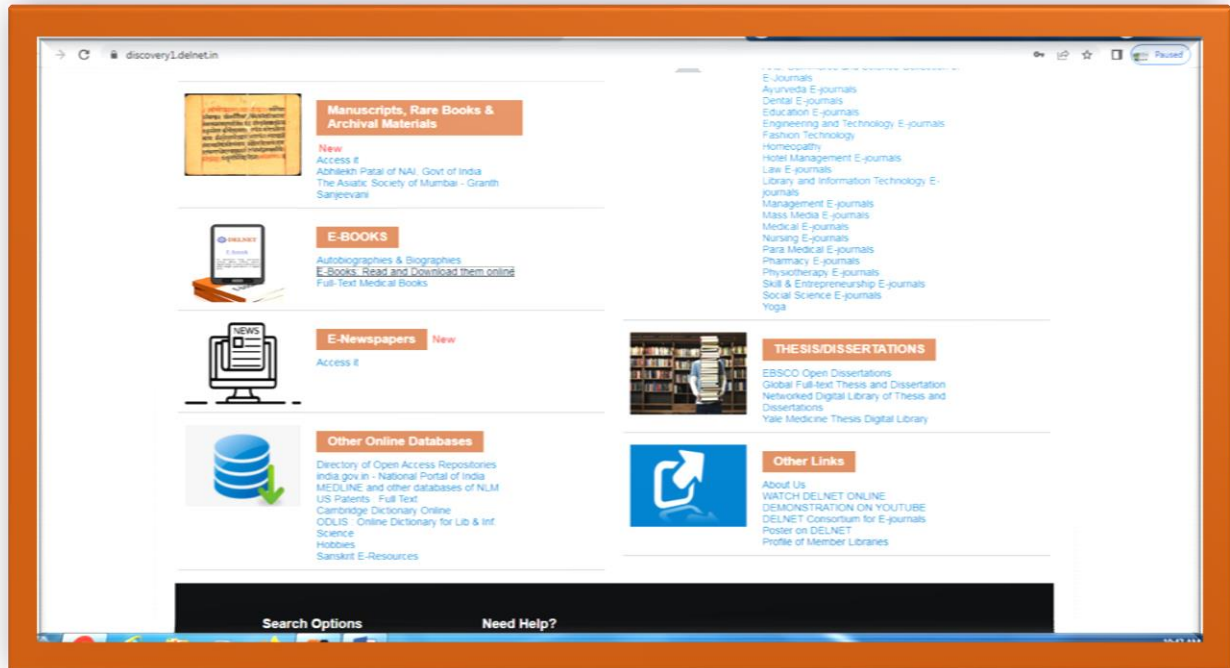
discovery1.delnet.in

Paused

Manuscripts, Rare Books & Archival Materials

New
Access it
Abhilekh Patal of NAI, Govt of India
The Asiatic Society of Mumbai - Granth Sanjeevani

DELNET
E-BOOKS

Autobiographies & Biographies
E-Books: Read and Download them online
Full-Text Medical Books

NEWS
E-Newspapers New

Access it

Other Online Databases

Directory of Open Access Repositories
india.gov.in - National Portal of India
MEDLINE and other databases of NLM
US Patents : Full Text
Cambridge Dictionary Online
ODLIS : Online Dictionary for Lib & Inf. Science
Hobbies
Sanskrit E-Resources

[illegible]
E-Journals
Ayurveda E-journals
Dental E-journals
Education E-journals
Engineering and Technology E-journals
Fashion Technology
Homeopathy
Hotel Management E-journals
Law E-journals
Library and Information Technology E-journals
Management E-journals
Mass Media E-journals
Medical E-journals
Nursing E-journals
Para Medical E-journals
Pharmacy E-journals
Physiotherapy E-journals
Skill & Entrepreneurship E-journals
Social Science E-journals
Yoga

THESIS/DISSERTATIONS

EBSCO Open Dissertations
Global Full-text Thesis and Dissertation
Networked Digital Library of Thesis and Dissertations
Yale Medicine Thesis Digital Library

Other Links

About Us
WATCH DELNET ONLINE
DEMONSTRATION ON YOUTUBE
DELNET Consortium for E-journals
Poster on DELNET
Profile of Member Libraries

Search Options
Need Help?